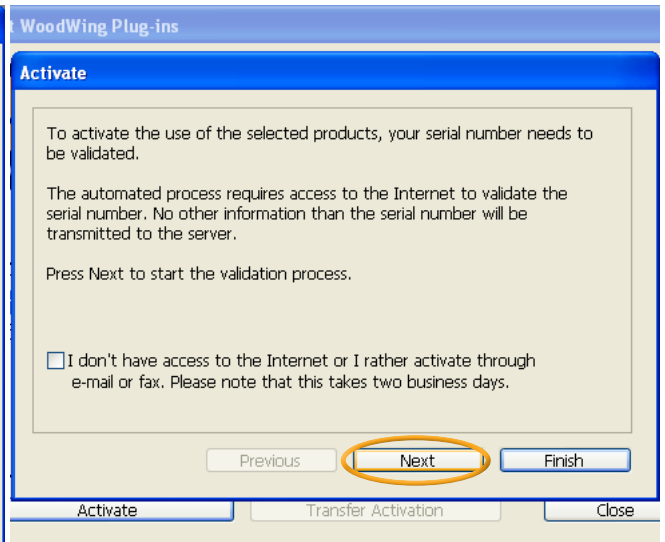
WoodWing Plug-ins

Activate

To activate the use of the selected products, your serial number needs to be validated.

The automated process requires access to the Internet to validate the serial number. No other information than the serial number will be transmitted to the server.

Press Next to start the validation process.

I don't have access to the Internet or I rather activate through e-mail or fax. Please note that this takes two business days.

Previous
Next
Finish

Activate
Transfer Activation
Close